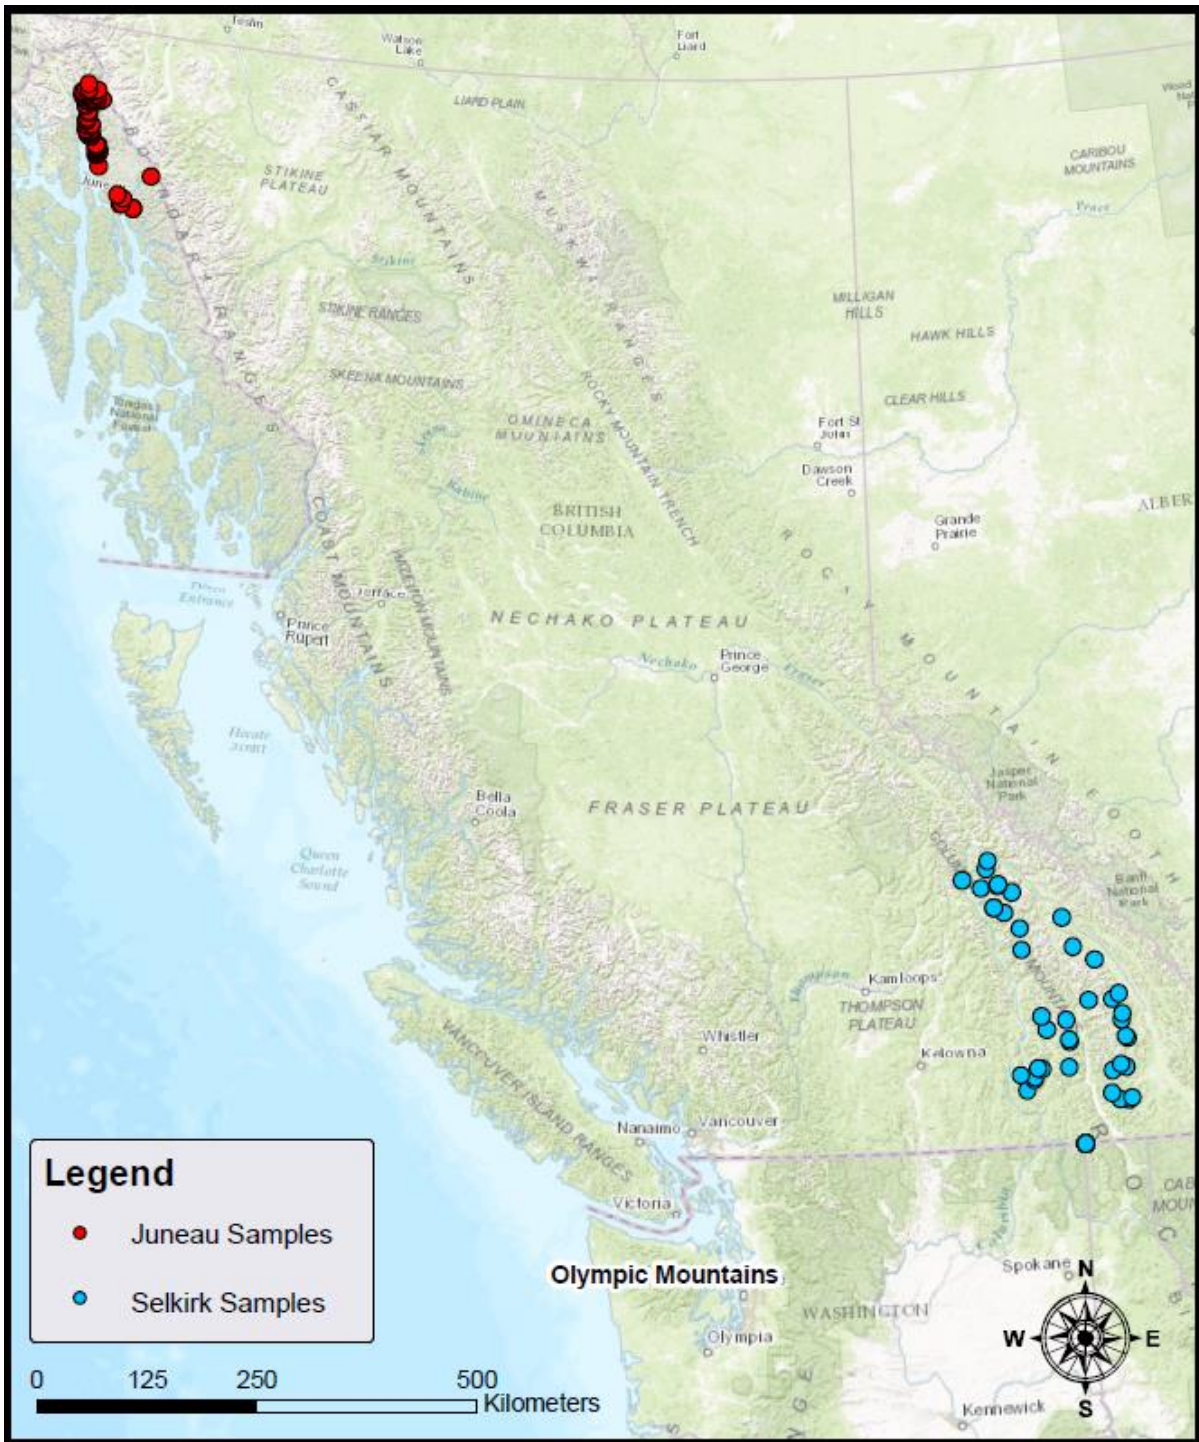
Teslin
Watson Lake
Fort Liard
LIARD PLAIN
CASSIAR MOUNTAINS
STIKINE PLATEAU
BOUNDARY RANGES
Juneau
Stikine
STIKINE RANGES
SKEENA MOUNTAINS
MUSKWA RANGES
ROCKY MOUNTAIN TRENCH
OMINECA MOUNTAINS
Tongass National Forest
CARIBOU MOUNTAINS
Peace
MILLIGAN HILLS
HAWK HILLS
CLEAR HILLS
Fort St John
Dawson Creek
Grande Prairie
ALBER
Wood Buffalo National Park
BRITISH COLUMBIA
Skeena
Sabine
COAST MOUNTAINS
HAZELTON MOUNTAINS
Terrace
Prince Rupert
Dixon Entrance
NECHAKO PLATEAU
Nechako
Prince George
Fraser
ROCKY MOUNTAIN FOOTH
Hecate Strait
Bella Coola
FRASER PLATEAU
Jasper National Park
Queen Charlotte Sound
COLUMBIA MOUNTAINS
Banff National Park
Kamloops
THOMPSON PLATEAU
Thompson
Whistler
Kelowna
VANCOUVER ISLAND RANGES
Nanaimo
Vancouver
Victoria
Columbia
CAB MOUN
Legend
Juneau Samples
Selkirk Samples
Olympic Mountains
Spokane
WASHINGTON
Olympia
N
W
E
S
Kennewick
0
125
250
500
Kilometers